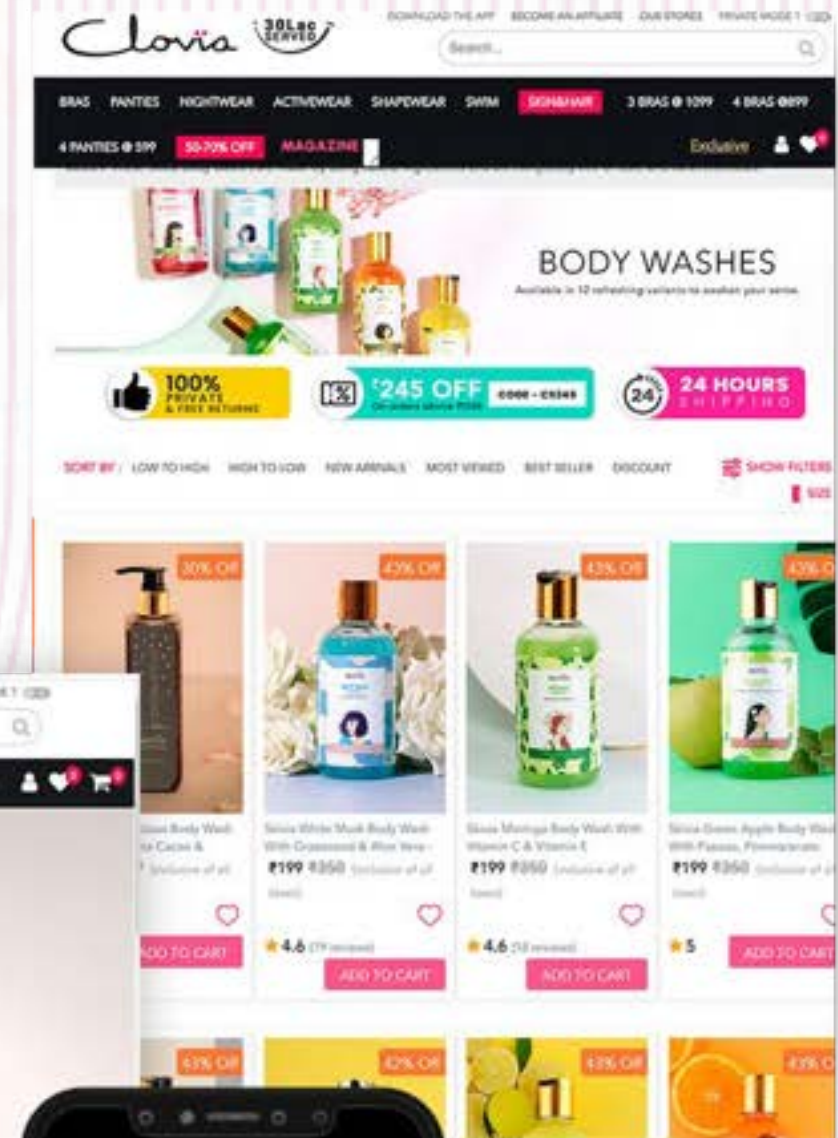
Clovia 30Lac SERVED

DOWNLOAD THE APP BECOME AN AFFILIATE OUR STORES PRIVATE MODE

Search...

BRAS PANTIES NIGHTWEAR ACTIVEWEAR SHAPEWEAR SWIM SKIN&HAIR 3 BRAS @ 1099 4 BRAS @899

4 PANTIES @ 599 50-70% OFF MAGAZINE Exclusive

BODY WASHES

Available in 10 refreshing variants to awaken your sense.

100% PRIVATE & FREE RETURNS

₹245 OFF CODE - CS245

24 HOURS SHIPPING

SORT BY : LOW TO HIGH HIGH TO LOW NEW ARRIVALS MOST VIEWED BEST SELLER DISCOUNT

SHOW FILTERS

SIZE

30% OFF

43% OFF

43% OFF

43% OFF

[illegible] Body Wash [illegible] Cacao & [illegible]

Skivia White Musk Body Wash With Cranseed & Aloe Vera - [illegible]
₹199 ₹350 (inclusive of all taxes)

Skivia Moringa Body Wash With Vitamin C & Vitamin E
₹199 ₹350 (inclusive of all taxes)

Skivia Green Apple Body Wash With Papaya, Pomegranate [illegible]
₹199 ₹350 (inclusive of all taxes)

ADD TO CART

4.6 (19 reviews)
ADD TO CART

4.6 (18 reviews)
ADD TO CART

5
ADD TO CART

43% OFF

42% OFF

43% OFF

43% OFF